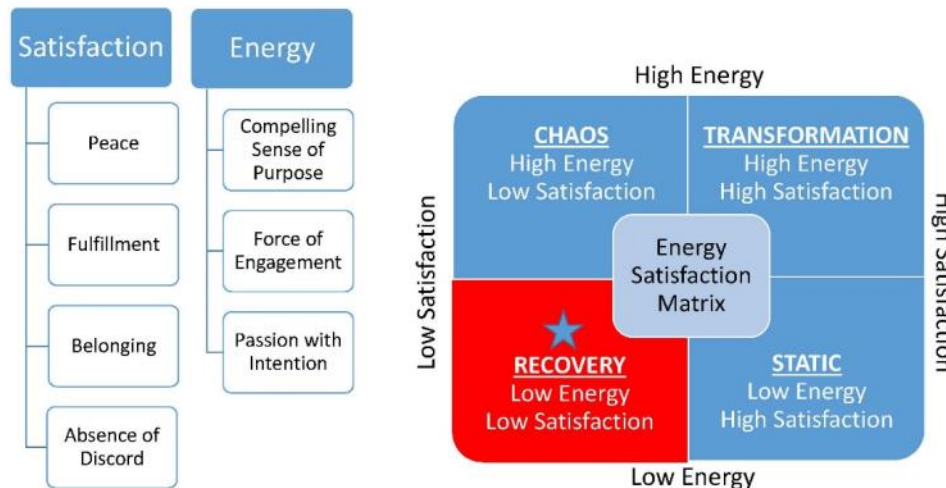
Satisfaction

Peace

Fulfillment

Belonging

Absence of Discord

Energy

Compelling Sense of Purpose

Force of Engagement

Passion with Intention

High Energy

Low Satisfaction

CHAOS
High Energy
Low Satisfaction

TRANSFORMATION
High Energy
High Satisfaction

Energy Satisfaction Matrix

RECOVERY
Low Energy
Low Satisfaction

STATIC
Low Energy
High Satisfaction

High Satisfaction

Low Energy